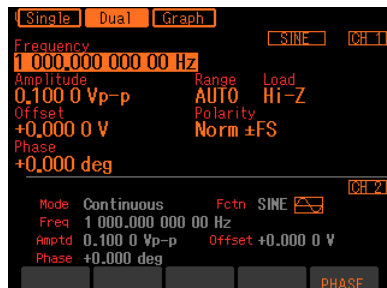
Single Dual Graph

SINE CH 1

Frequency
1 000.000 000 00 Hz

Amplitude
0.100 0 Vp-p

Range
AUTO

Load
Hi-Z

Offset
+0.000 0 V

Polarity
Norm ±FS

Phase
+0.000 deg

CH 2

Mode Continuous
Fctn SINE
Freq 1 000.000 000 00 Hz
Amptd 0.100 0 Vp-p
Offset +0.000 0 V
Phase +0.000 deg

PHASE